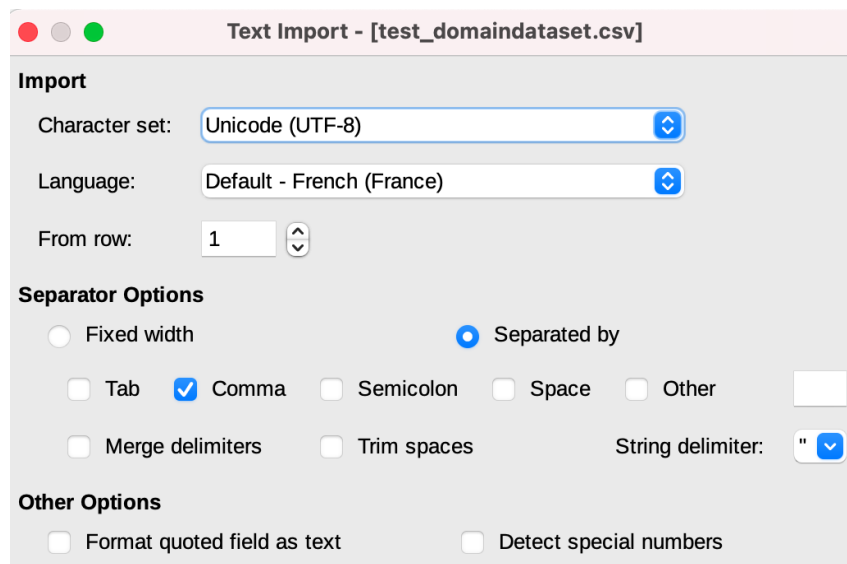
Text Import - [test_domaindataset.csv]

Import

Character set: Unicode (UTF-8)

Language: Default - French (France)

From row: 1

Separator Options

Fixed width

Separated by

Tab

Comma

Semicolon

Space

Other

Merge delimiters

Trim spaces

String delimiter: "

Other Options

Format quoted field as text

Detect special numbers